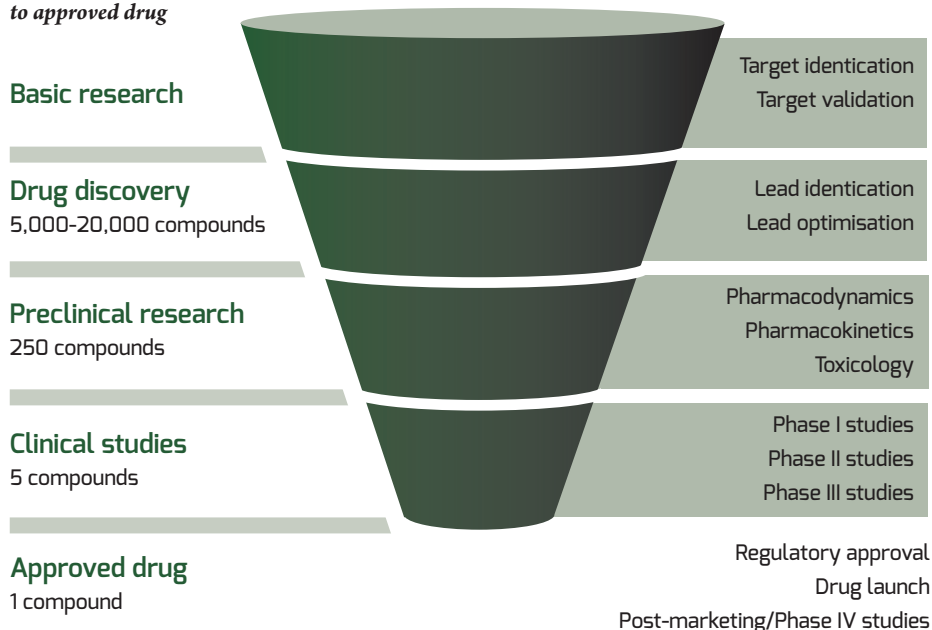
to approved drug

Basic research

Target identication
Target validation

Drug discovery
5,000-20,000 compounds

Lead identication
Lead optimisation

Preclinical research
250 compounds

Pharmacodynamics
Pharmacokinetics
Toxicology

Clinical studies
5 compounds

Phase I studies
Phase II studies
Phase III studies

Approved drug
1 compound

Regulatory approval
Drug launch
Post-marketing/Phase IV studies